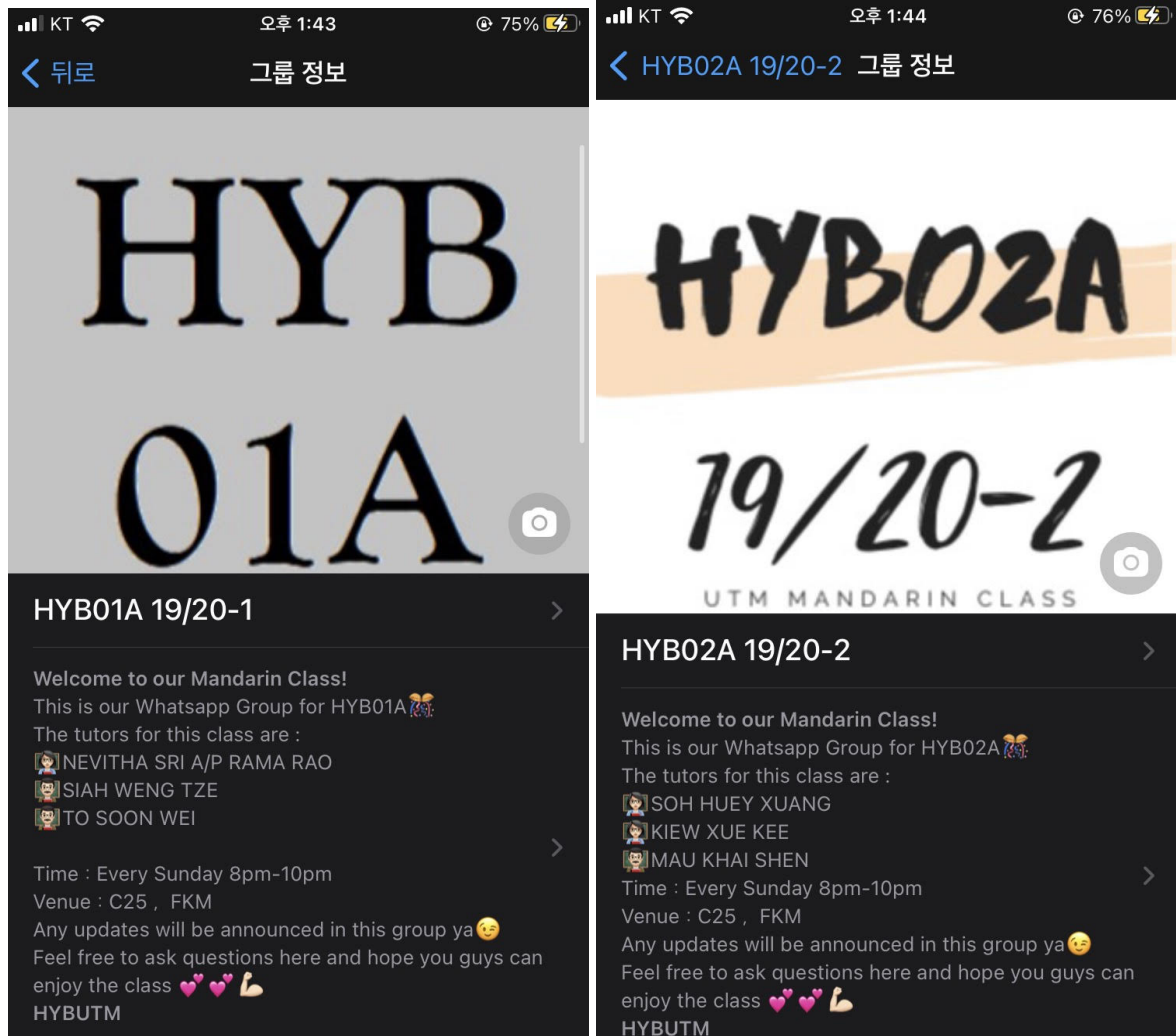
KT 오후 1:43 75%

뒤로 그룹 정보

HYB
01A

HYB01A 19/20-1

Welcome to our Mandarin Class!
This is our Whatsapp Group for HYB01A
The tutors for this class are :
NEVITHA SRI A/P RAMA RAO
SIAH WENG TZE
TO SOON WEI

Time : Every Sunday 8pm-10pm
Venue : C25 , FKM
Any updates will be announced in this group ya
Feel free to ask questions here and hope you guys can enjoy the class
HYBUTM

KT 오후 1:44 76%

HYB02A 19/20-2 그룹 정보

HYB02A
19/20-2
UTM MANDARIN CLASS

HYB02A 19/20-2

Welcome to our Mandarin Class!
This is our Whatsapp Group for HYB02A
The tutors for this class are :
SOH HUEY XUANG
KIEW XUE KEE
MAU KHAI SHEN
Time : Every Sunday 8pm-10pm
Venue : C25 , FKM
Any updates will be announced in this group ya
Feel free to ask questions here and hope you guys can enjoy the class
HYBUTM